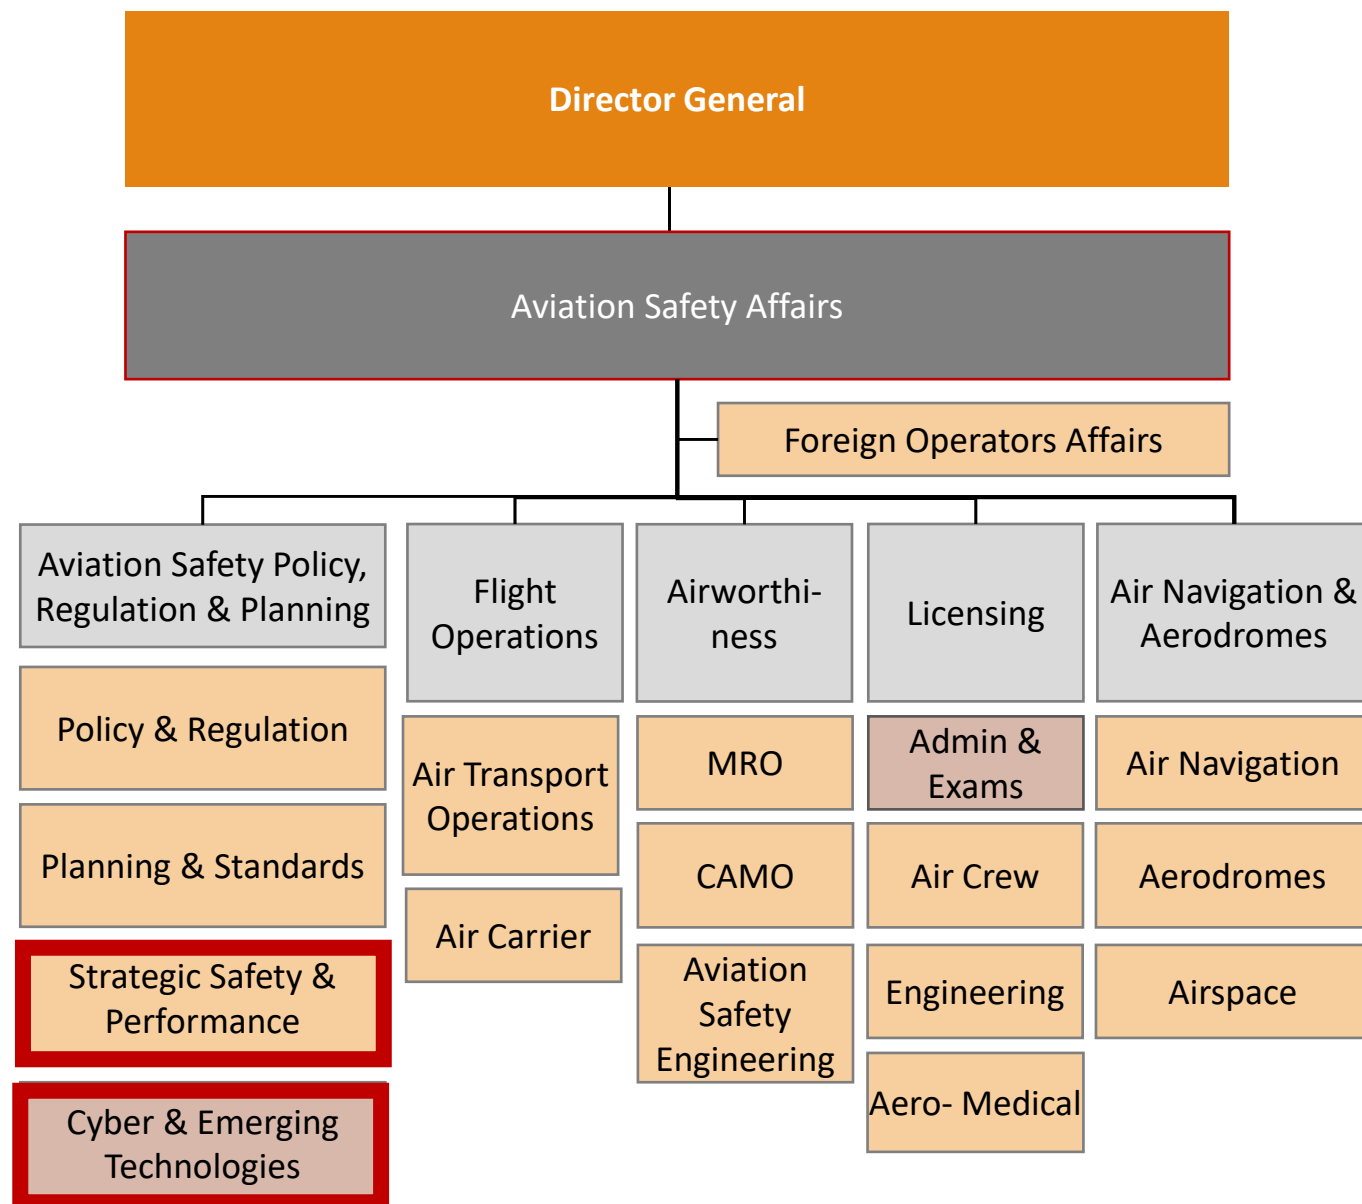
Director General

Aviation Safety Affairs

Foreign Operators Affairs

Aviation Safety Policy, Regulation & Planning

Policy & Regulation

Planning & Standards

Strategic Safety & Performance

Cyber & Emerging Technologies

Flight Operations

Air Transport Operations

Air Carrier

Airworthiness

MRO

CAMO

Aviation Safety Engineering

Licensing

Admin & Exams

Air Crew

Engineering

Aero- Medical

Air Navigation & Aerodromes

Air Navigation

Aerodromes

Airspace